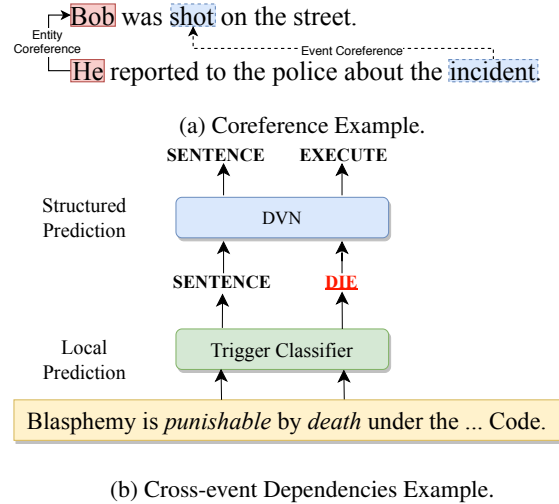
Bob was shot on the street.

Entity Coreference

Event Coreference

He reported to the police about the incident.

(a) Coreference Example.

SENTENCE EXECUTE

Structured Prediction

DVN

SENTENCE DIE

Local Prediction

Trigger Classifier

Blasphemy is *punishable* by *death* under the ... Code.

(b) Cross-event Dependencies Example.